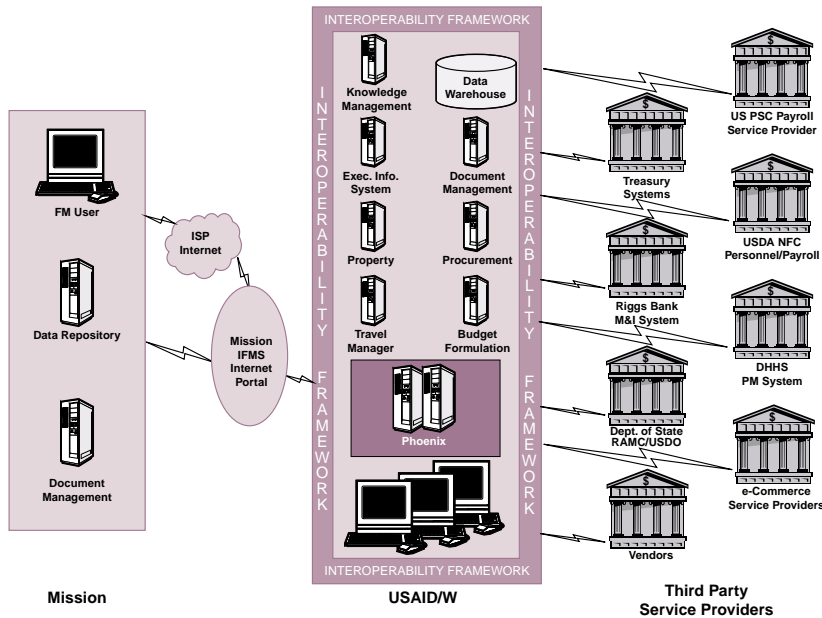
INTEROPERABILITY FRAMEWORK

INTEROPERABILITY FRAMEWORK

INTEROPERABILITY FRAMEWORK

INTEROPERABILITY FRAMEWORK

Knowledge Management

Data Warehouse

Exec. Info. System

Document Management

Property

Procurement

Travel Manager

Budget Formulation

Phoenix

FM User

ISP Internet

Data Repository

Mission IFMS Internet Portal

Document Management

$

US PSC Payroll Service Provider

$

Treasury Systems

$

USDA NFC Personnel/Payroll

$

Riggs Bank M&I System

$

DHHS PM System

$

Dept. of State RAMC/USDO

$

e-Commerce Service Providers

$

Vendors

Mission

USAID/W

Third Party Service Providers